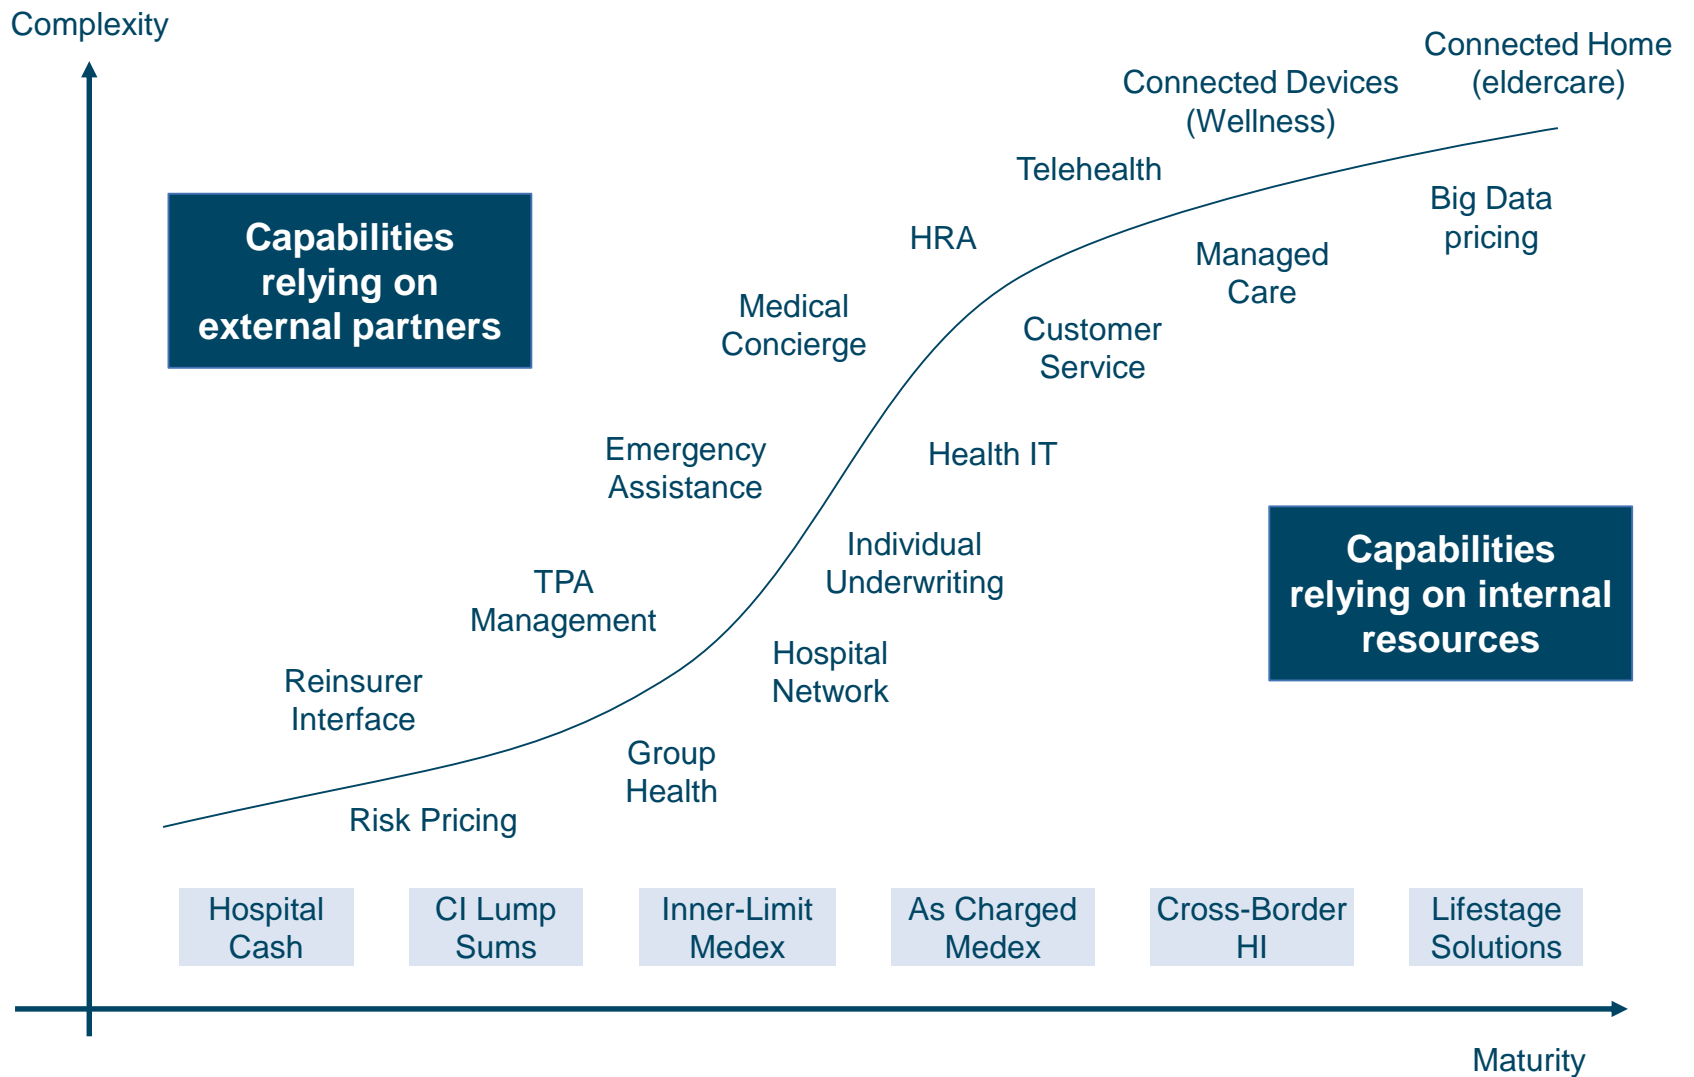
Complexity

Capabilities relying on external partners

Connected Home (eldercare)

Connected Devices (Wellness)

Telehealth

HRA

Big Data pricing

Managed Care

Medical Concierge

Customer Service

Emergency Assistance

Health IT

Individual Underwriting

Capabilities relying on internal resources

TPA Management

Hospital Network

Reinsurer Interface

Group Health

Risk Pricing

Hospital Cash

CI Lump Sums

Inner-Limit Medex

As Charged Medex

Cross-Border HI

Lifestage Solutions

Maturity